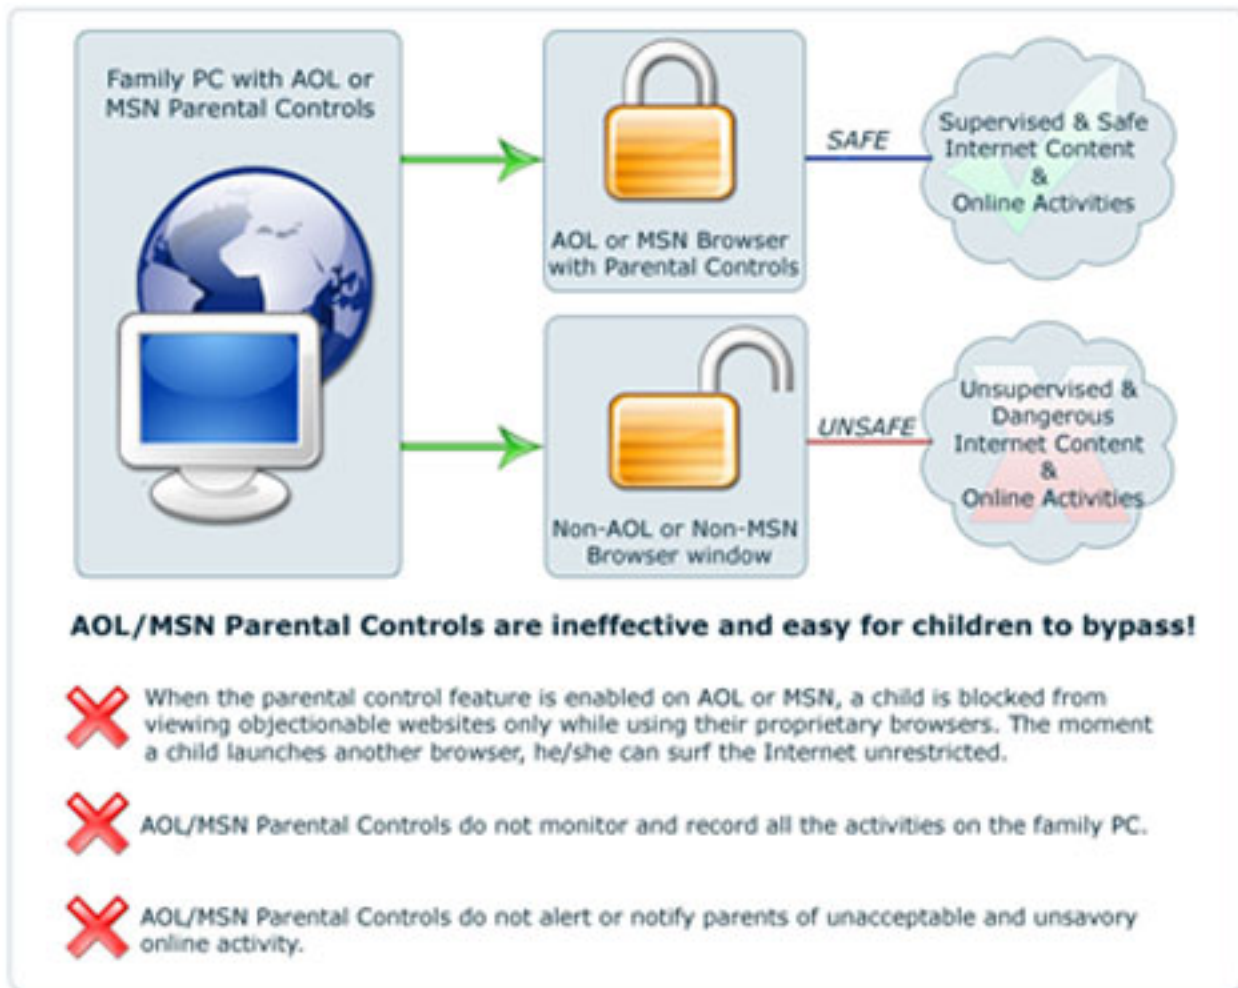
Family PC with AOL or MSN Parental Controls

AOL or MSN Browser with Parental Controls

SAFE

Supervised & Safe Internet Content & Online Activities

Non-AOL or Non-MSN Browser window

UNSAFE

Unsupervised & Dangerous Internet Content & Online Activities

AOL/MSN Parental Controls are ineffective and easy for children to bypass!

When the parental control feature is enabled on AOL or MSN, a child is blocked from viewing objectionable websites only while using their proprietary browsers. The moment a child launches another browser, he/she can surf the Internet unrestricted.

AOL/MSN Parental Controls do not monitor and record all the activities on the family PC.

AOL/MSN Parental Controls do not alert or notify parents of unacceptable and unsavory online activity.